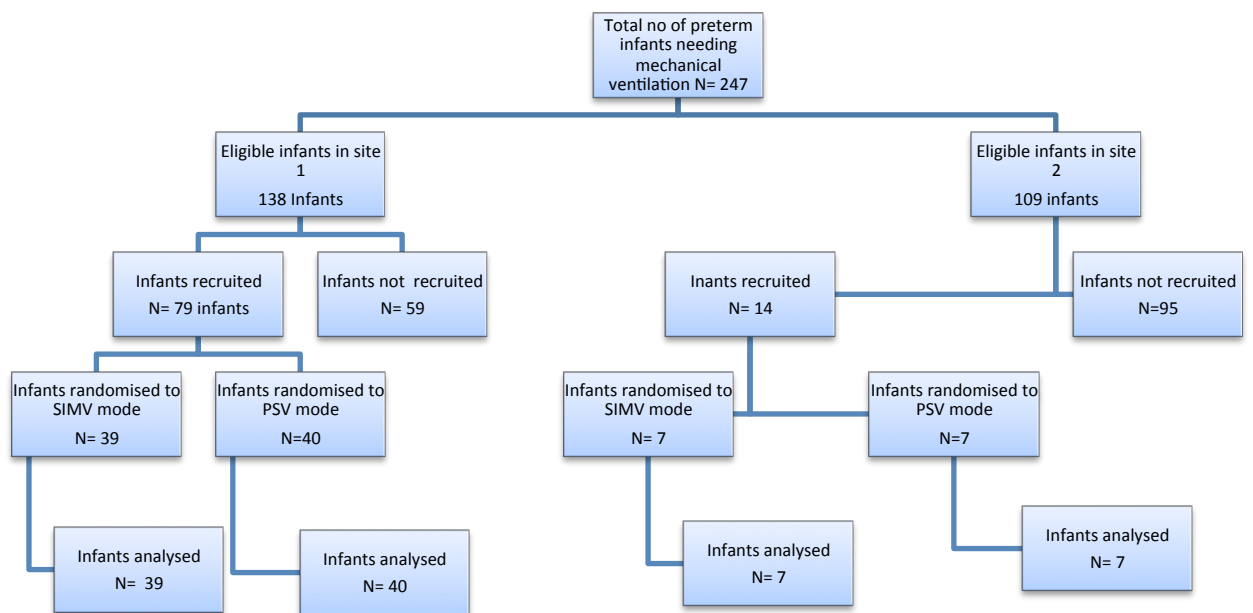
Total no of preterm infants needing mechanical ventilation N= 247

Eligible infants in site 1

138 Infants

Eligible infants in site 2

109 infants

Infants recruited

N= 79 infants

Infants not recruited

N= 59

Inants recruited

N= 14

Infants not recruited

N=95

Infants randomised to SIMV mode

N= 39

Infants randomised to PSV mode

N=40

Infants randomised to SIMV mode

N= 7

Infants randomised to PSV mode

N=7

Infants analysed

N= 39

Infants analysed

N= 40

Infants analysed

N= 7

Infants analysed

N= 7